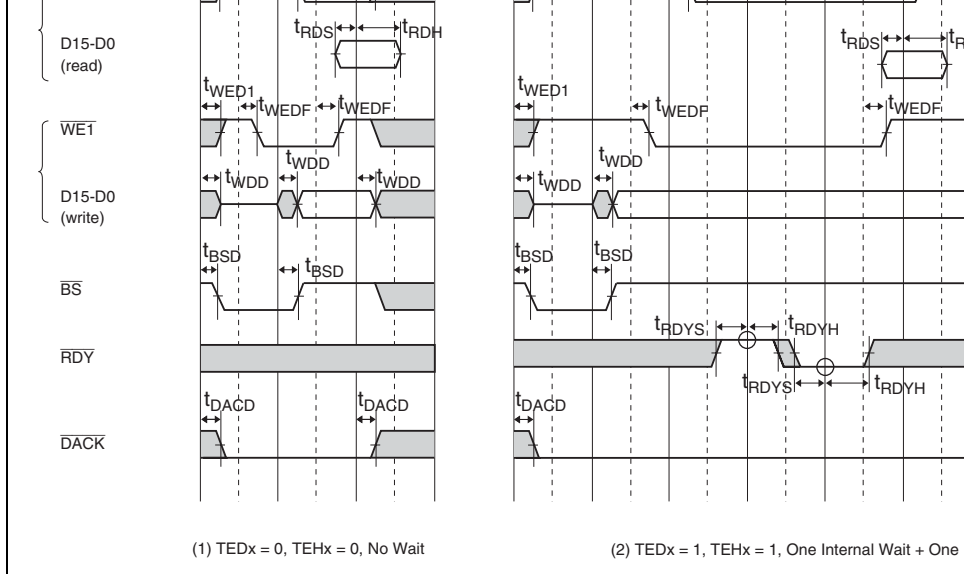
D15-D0 (read)

$t_{RDS}$ $t_{RDH}$

$t_{RDS}$ $t_{R}$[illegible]

$t_{WED1}$ $t_{WEDF}$ $t_{WEDF}$

$t_{WED1}$ $t_{WEDF}$ $t_{WEDF}$

$\overline{WE1}$

$t_{WDD}$ $t_{WDD}$ $t_{WDD}$

$t_{WDD}$ $t_{WDD}$

D15-D0 (write)

$t_{BSD}$ $t_{BSD}$

$t_{BSD}$ $t_{BSD}$

$\overline{BS}$

$t_{RDYS}$ $t_{RDYH}$

$\overline{RDY}$

$t_{RDYS}$ $t_{RDYH}$

$t_{DACD}$ $t_{DACD}$

$t_{DACD}$

$\overline{DACK}$

(1) TEDx = 0, TEHx = 0, No Wait

(2) TEDx = 1, TEHx = 1, One Internal Wait + One